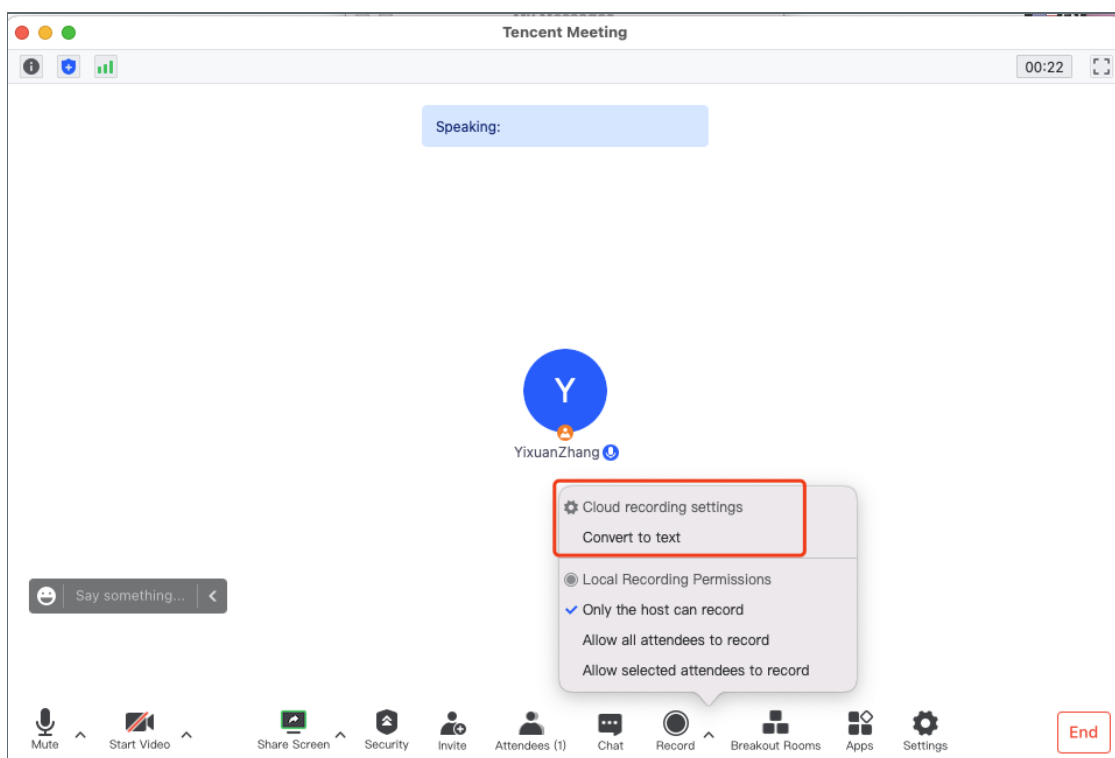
Tencent Meeting

00:22

Speaking:

Y

YixuanZhang

Cloud recording settings
Convert to text

Local Recording Permissions
Only the host can record
Allow all attendees to record
Allow selected attendees to record

Say something...

Mute
Start Video
Share Screen
Security
Invite
Attendees (1)
Chat
Record
Breakout Rooms
Apps
Settings
End